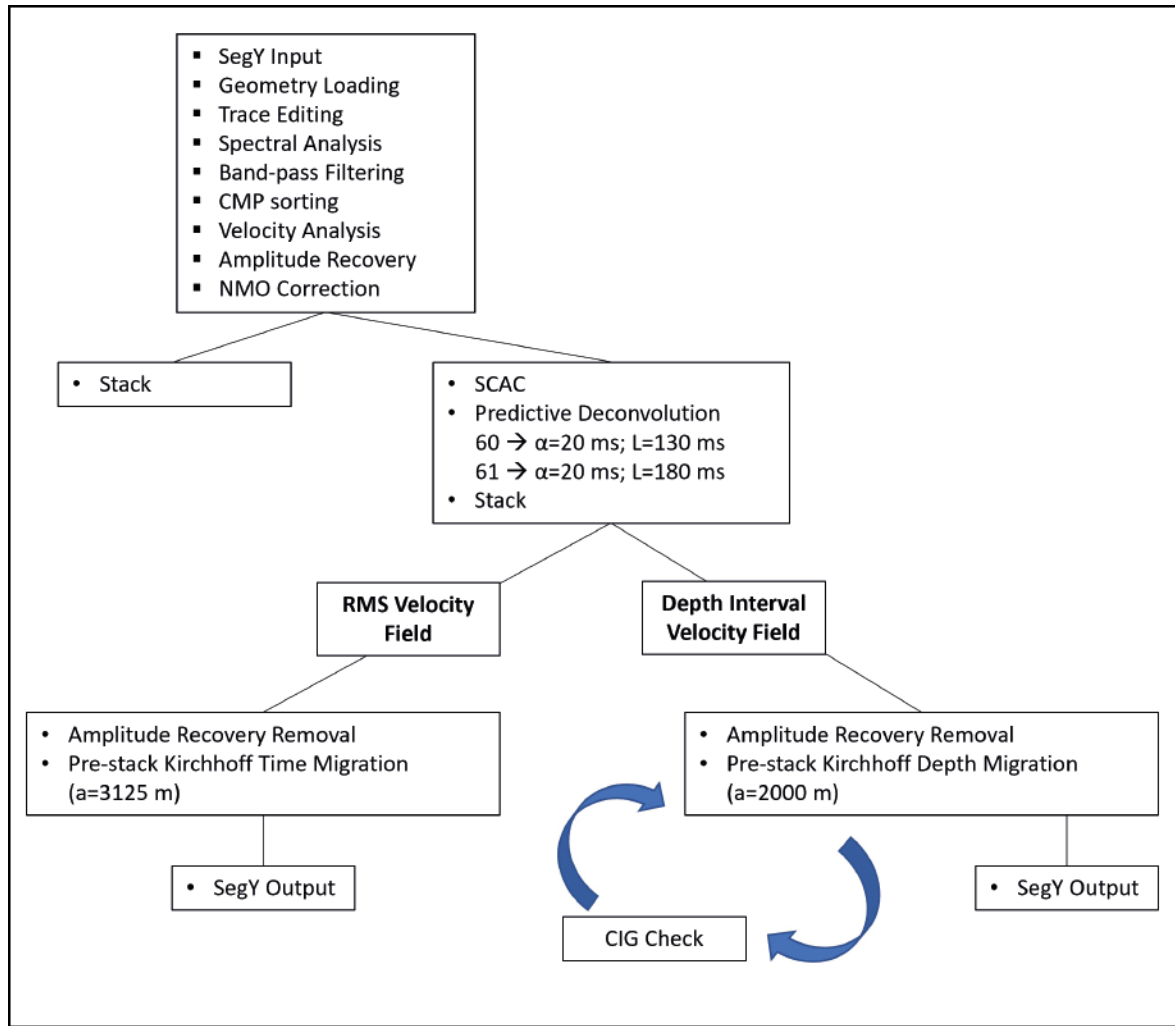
▪ SegY Input
▪ Geometry Loading
▪ Trace Editing
▪ Spectral Analysis
▪ Band-pass Filtering
▪ CMP sorting
▪ Velocity Analysis
▪ Amplitude Recovery
▪ NMO Correction

• Stack

• SCAC
• Predictive Deconvolution
60 → α=20 ms; L=130 ms
61 → α=20 ms; L=180 ms
• Stack

**RMS Velocity Field**

**Depth Interval Velocity Field**

• Amplitude Recovery Removal
• Pre-stack Kirchhoff Time Migration (a=3125 m)

• Amplitude Recovery Removal
• Pre-stack Kirchhoff Depth Migration (a=2000 m)

• SegY Output

CIG Check

• SegY Output